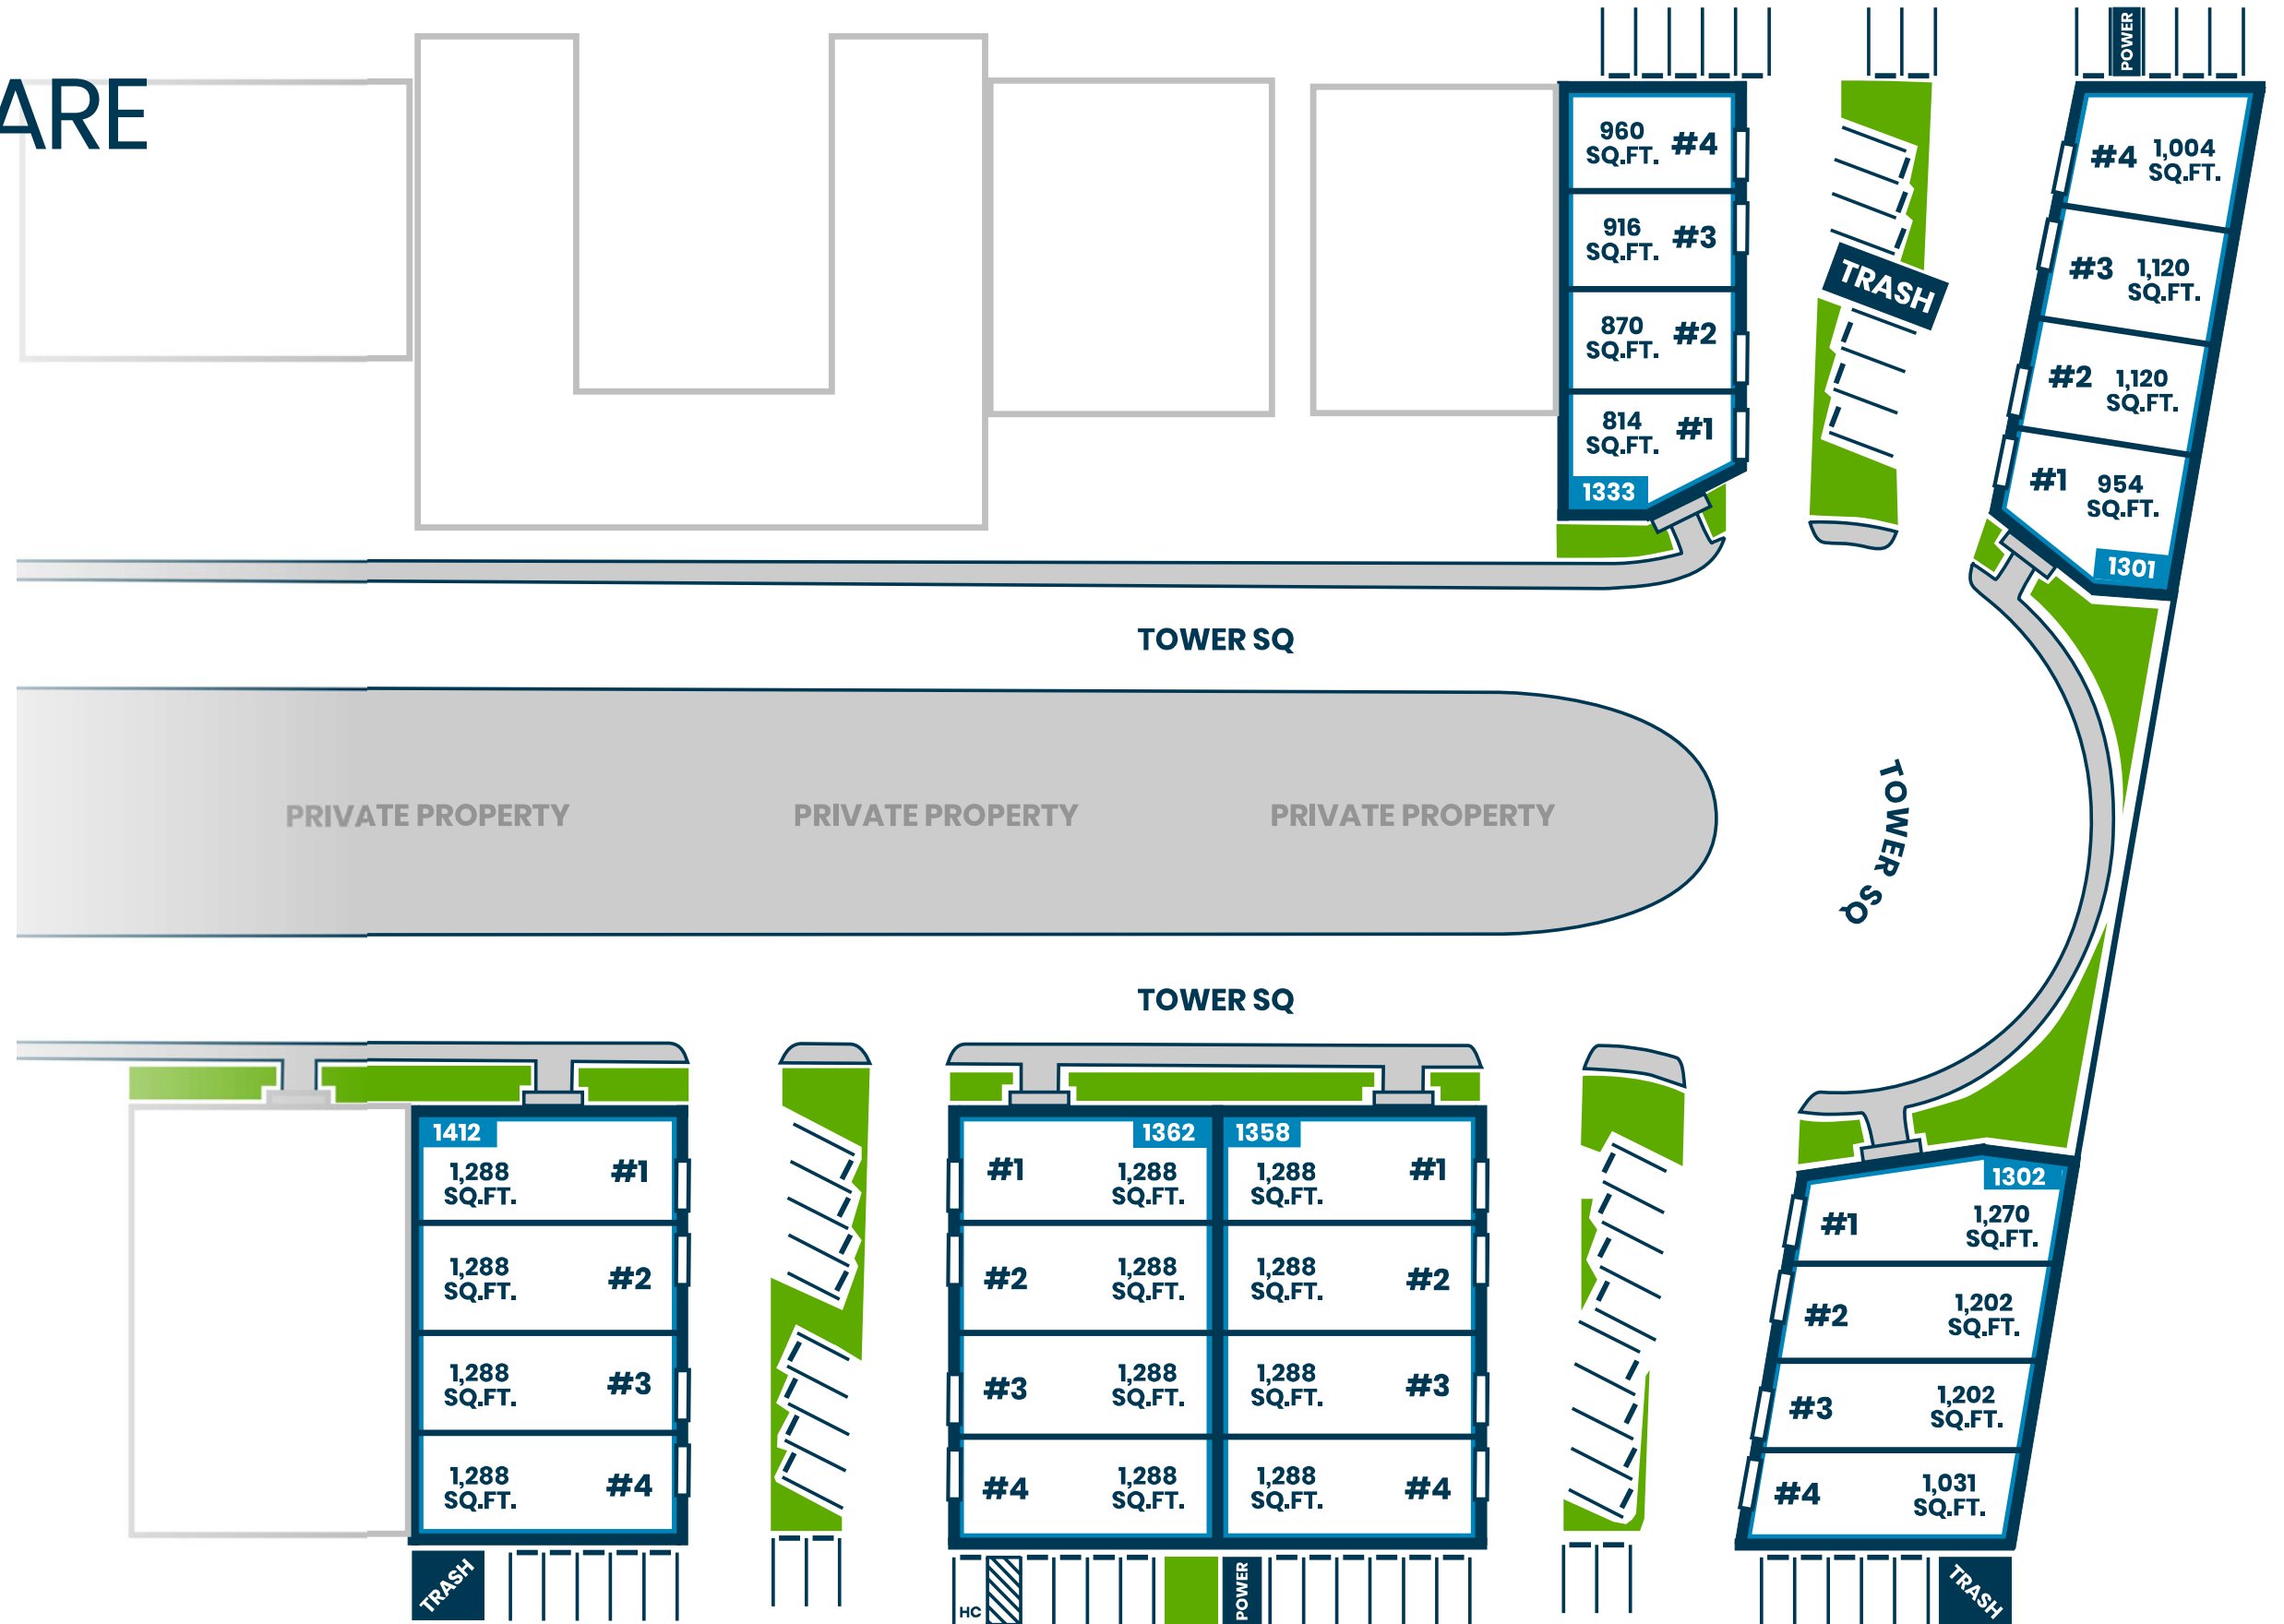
ARE

960 SQ.FT. #4
916 SQ.FT. #3
870 SQ.FT. #2
814 SQ.FT. #1
1333

TRASH

POWER

#4 1,004 SQ.FT.
#3 1,120 SQ.FT.
#2 1,120 SQ.FT.
#1 954 SQ.FT.
1301

TOWER SQ

PRIVATE PROPERTY PRIVATE PROPERTY PRIVATE PROPERTY

TOWER SQ

TOWER SQ

1412
1,288 SQ.FT. #1
1,288 SQ.FT. #2
1,288 SQ.FT. #3
1,288 SQ.FT. #4

1362
#1 1,288 SQ.FT.
#2 1,288 SQ.FT.
#3 1,288 SQ.FT.
#4 1,288 SQ.FT.

1358
1,288 SQ.FT. #1
1,288 SQ.FT. #2
1,288 SQ.FT. #3
1,288 SQ.FT. #4

1302
#1 1,270 SQ.FT.
#2 1,202 SQ.FT.
#3 1,202 SQ.FT.
#4 1,031 SQ.FT.

TRASH
HC
POWER
TRASH